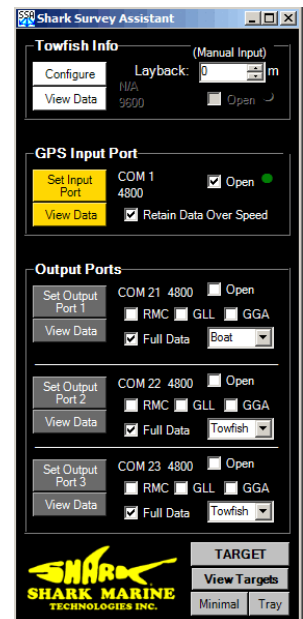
SSA Shark Survey Assistant

Towfish Info

Configure

View Data

(Manual Input)

Layback: 0 m

N/A

9600

Open

GPS Input Port

Set Input Port

View Data

COM 1

4800

Open

Retain Data Over Speed

Output Ports

Set Output Port 1

View Data

COM 21 4800

Open

RMC

GLL

GGA

Full Data

Boat

Set Output Port 2

View Data

COM 22 4800

Open

RMC

GLL

GGA

Full Data

Towfish

Set Output Port 3

View Data

COM 23 4800

Open

RMC

GLL

GGA

Full Data

Towfish

SHARK

SHARK MARINE

TECHNOLOGIES INC.

TARGET

View Targets

Minimal

Tray